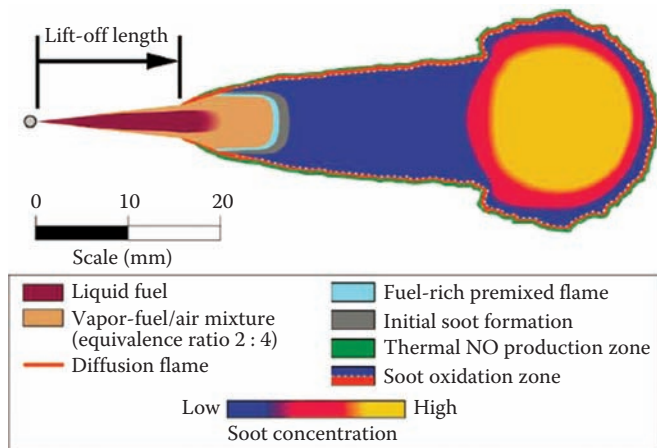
Lift-off length

0 10 20

Scale (mm)

Liquid fuel
Vapor-fuel/air mixture (equivalence ratio 2 : 4)
Diffusion flame
Fuel-rich premixed flame
Initial soot formation
Thermal NO production zone
Soot oxidation zone

Low High
Soot concentration